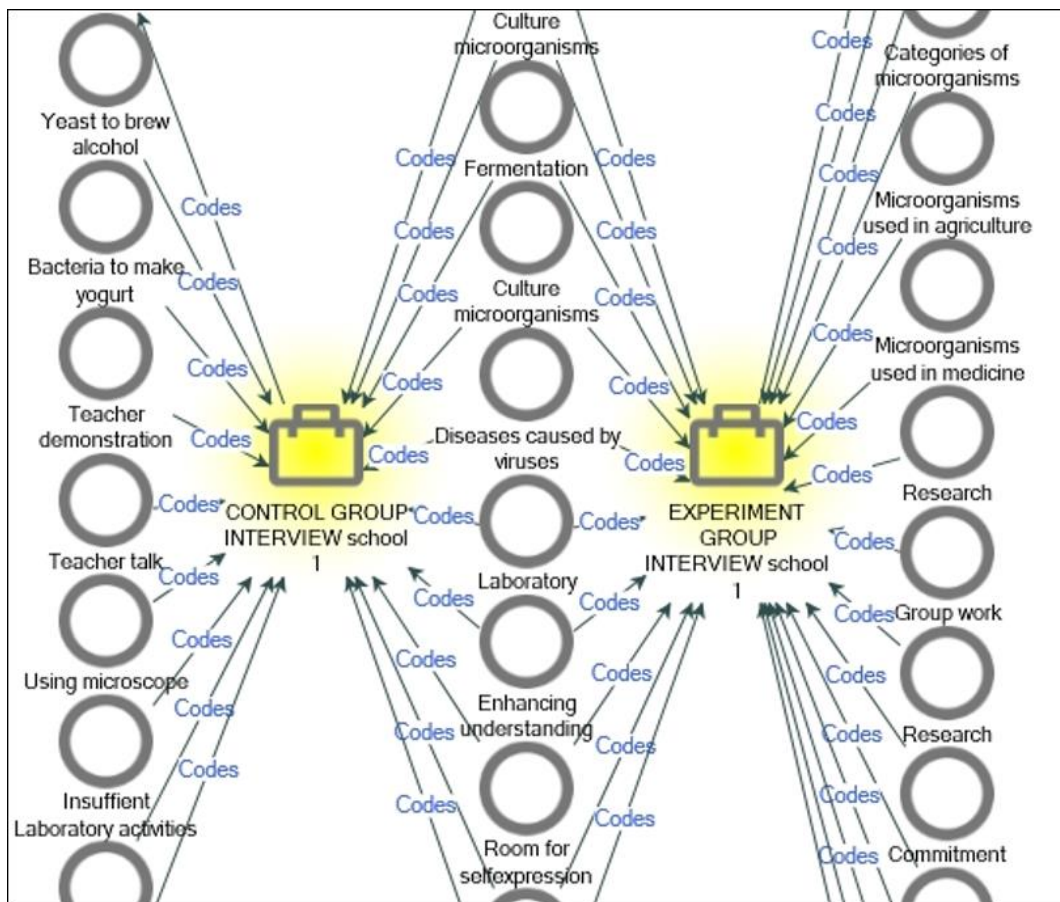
Culture microorganisms

Categories of microorganisms

Yeast to brew alcohol

Codes

Codes

Codes

Codes

Fermentation

Microorganisms used in agriculture

Codes

Codes

Codes

Codes

Bacteria to make yogurt

Codes

Codes

Culture microorganisms

Codes

Codes

Microorganisms used in medicine

Codes

Codes

Codes

Teacher demonstration

Codes

Codes

Diseases caused by viruses

Codes

Codes

Codes

Research

Codes

CONTROL GROUP INTERVIEW school 1

Codes

Codes

EXPERIMENT GROUP INTERVIEW school 1

Codes

Teacher talk

Codes

Laboratory

Codes

Codes

Group work

Codes

Codes

Using microscope

Codes

Codes

Codes

Enhancing understanding

Codes

Codes

Codes

Research

Codes

Codes

Insuffient Laboratory activities

Codes

Codes

Codes

Room for selfexpression

Codes

Commitment